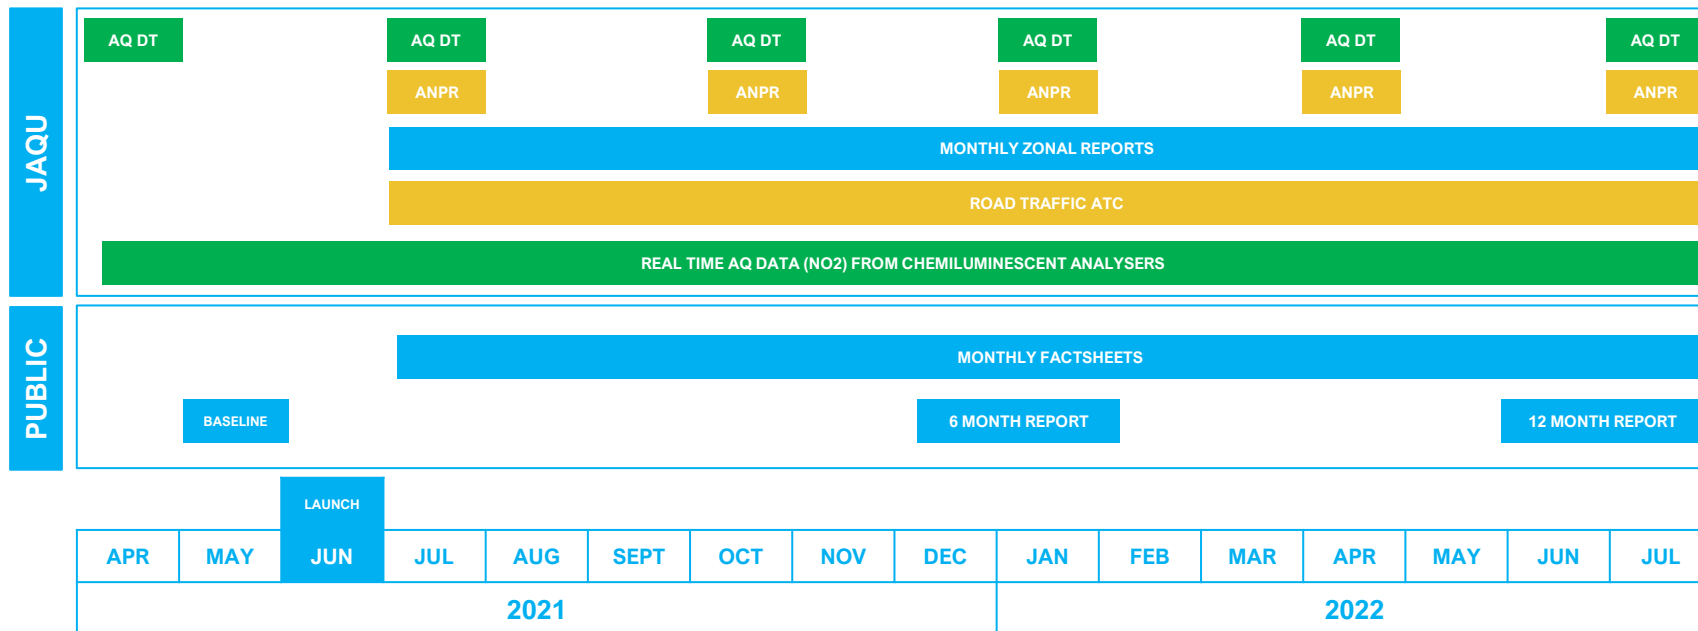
JAQU

AQ DT
AQ DT
ANPR
AQ DT
ANPR
AQ DT
ANPR
AQ DT
ANPR
AQ DT
ANPR

MONTHLY ZONAL REPORTS

ROAD TRAFFIC ATC

REAL TIME AQ DATA (NO2) FROM CHEMILUMINESCENT ANALYSERS

PUBLIC

MONTHLY FACTSHEETS

BASELINE

6 MONTH REPORT

12 MONTH REPORT

LAUNCH

| APR | MAY | JUN | JUL | AUG | SEPT | OCT | NOV | DEC | JAN | FEB | MAR | APR | MAY | JUN | JUL |
|---|---|---|---|---|---|---|---|---|---|---|---|---|---|---|---|

2021

2022